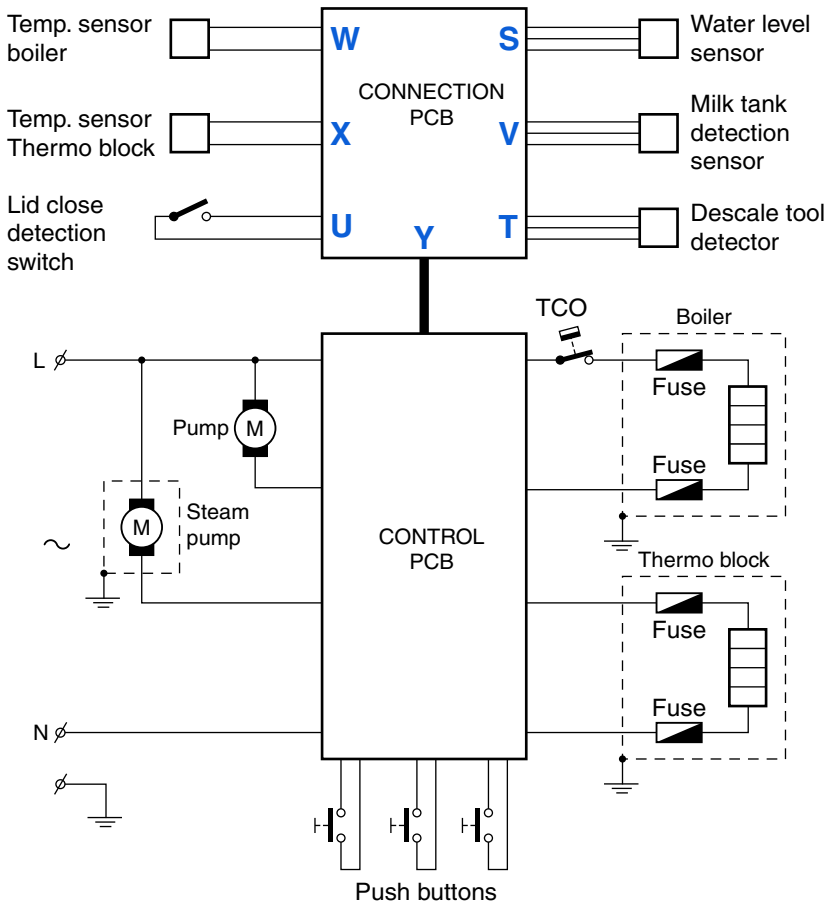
Temp. sensor boiler

W

S

Water level sensor

CONNECTION PCB

Temp. sensor Thermo block

X

V

Milk tank detection sensor

Lid close detection switch

U

Y

T

Descale tool detector

TCO

Boiler

L

Fuse

Pump

M

Fuse

M

Steam pump

CONTROL PCB

~

Thermo block

Fuse

Fuse

N

Push buttons